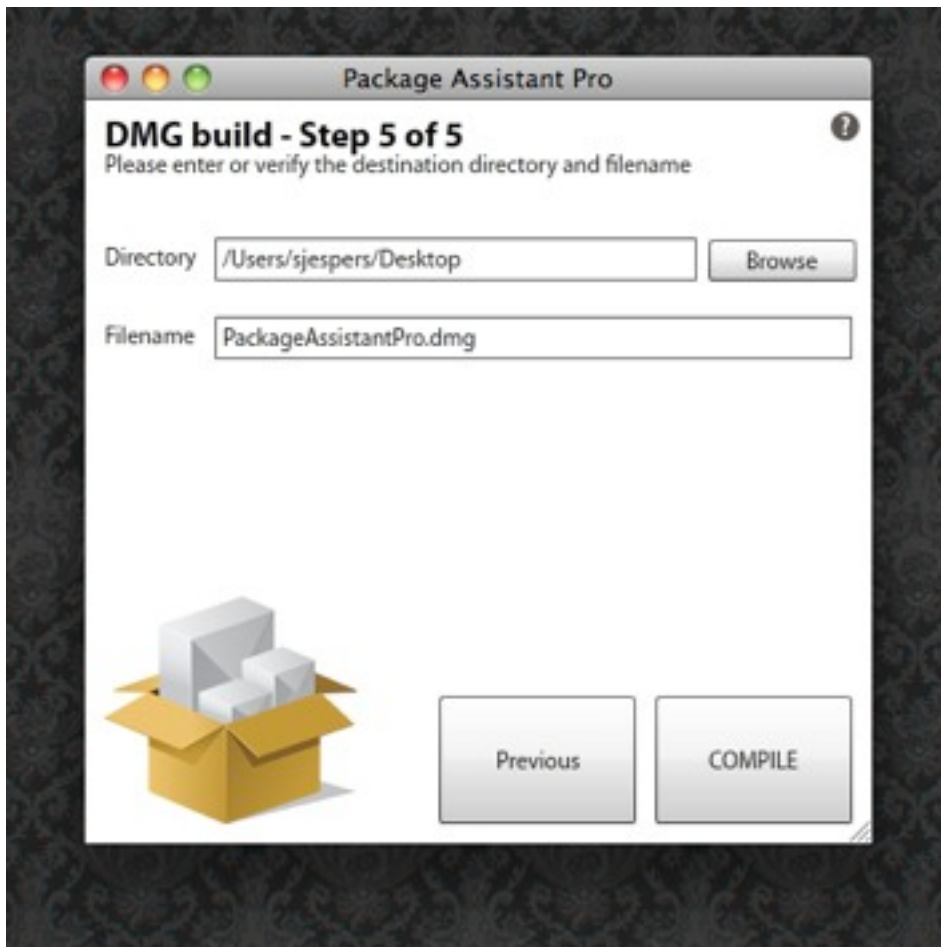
Package Assistant Pro

DMG build - Step 5 of 5
Please enter or verify the destination directory and filename

Directory /Users/sjespers/Desktop Browse

Filename PackageAssistantPro.dmg

Previous

COMPILE